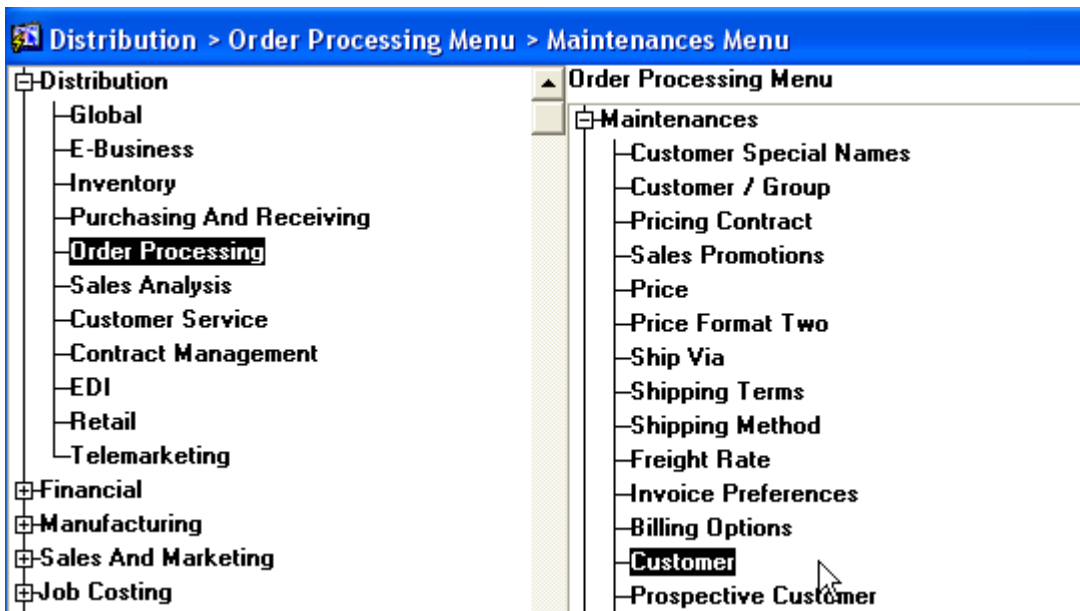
Distribution > Order Processing Menu > Maintenances Menu

Distribution
Global
E-Business
Inventory
Purchasing And Receiving
Order Processing
Sales Analysis
Customer Service
Contract Management
EDI
Retail
Telemarketing
Financial
Manufacturing
Sales And Marketing
Job Costing

Order Processing Menu
Maintenances
Customer Special Names
Customer / Group
Pricing Contract
Sales Promotions
Price
Price Format Two
Ship Via
Shipping Terms
Shipping Method
Freight Rate
Invoice Preferences
Billing Options
Customer
Prospective Customer